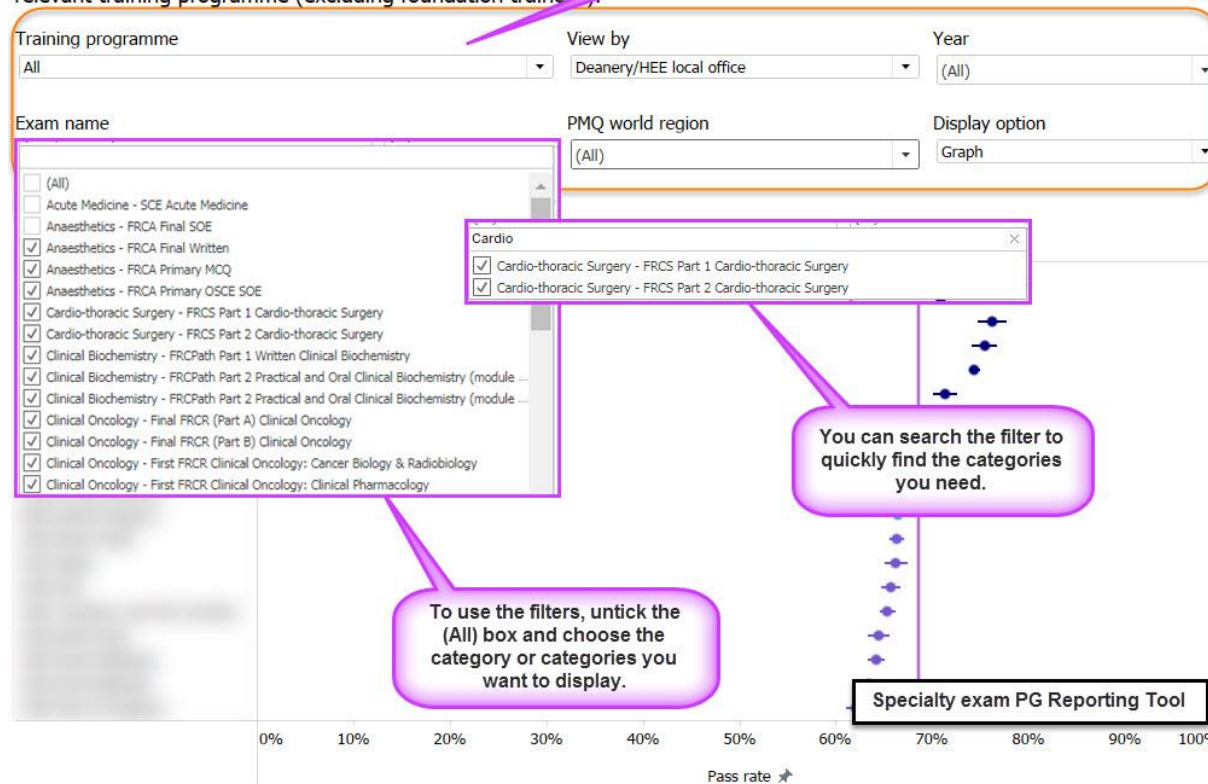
relevant training programme (excluding foundation trainees).

Training programme
All

View by
Deanery/HEE local office

Year
(All)

Exam name

PMQ world region
(All)

Display option
Graph

(All)
Acute Medicine - SCE Acute Medicine
Anaesthetics - FRCA Final SOE
Anaesthetics - FRCA Final Written
Anaesthetics - FRCA Primary MCQ
Anaesthetics - FRCA Primary OSCE SOE
Cardio-thoracic Surgery - FRCS Part 1 Cardio-thoracic Surgery
Cardio-thoracic Surgery - FRCS Part 2 Cardio-thoracic Surgery
Clinical Biochemistry - FRCPath Part 1 Written Clinical Biochemistry
Clinical Biochemistry - FRCPath Part 2 Practical and Oral Clinical Biochemistry (module ...
Clinical Biochemistry - FRCPath Part 2 Practical and Oral Clinical Biochemistry (module ...
Clinical Oncology - Final FRCR (Part A) Clinical Oncology
Clinical Oncology - Final FRCR (Part B) Clinical Oncology
Clinical Oncology - First FRCR Clinical Oncology: Cancer Biology & Radiobiology
Clinical Oncology - First FRCR Clinical Oncology: Clinical Pharmacology

Cardio
Cardio-thoracic Surgery - FRCS Part 1 Cardio-thoracic Surgery
Cardio-thoracic Surgery - FRCS Part 2 Cardio-thoracic Surgery

You can search the filter to quickly find the categories you need.

To use the filters, untick the (All) box and choose the category or categories you want to display.

Specialty exam PG Reporting Tool

0% 10% 20% 30% 40% 50% 60% 70% 80% 90% 100%

Pass rate